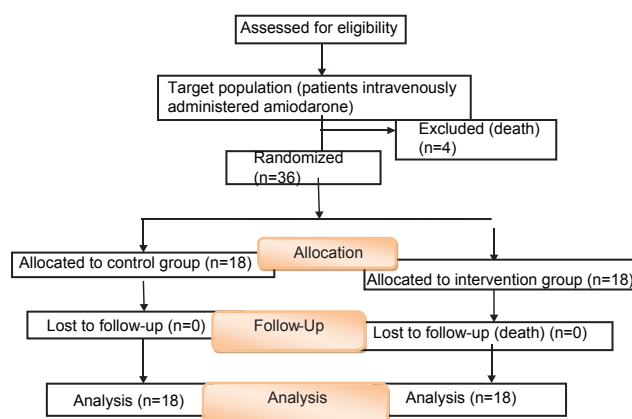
Assessed for eligibility

Target population (patients intravenously administered amiodarone)

Excluded (death) (n=4)

Randomized (n=36)

Allocation

Allocated to control group (n=18)

Allocated to intervention group (n=18)

Follow-Up

Lost to follow-up (n=0)

Lost to follow-up (death) (n=0)

Analysis

Analysis (n=18)

Analysis (n=18)